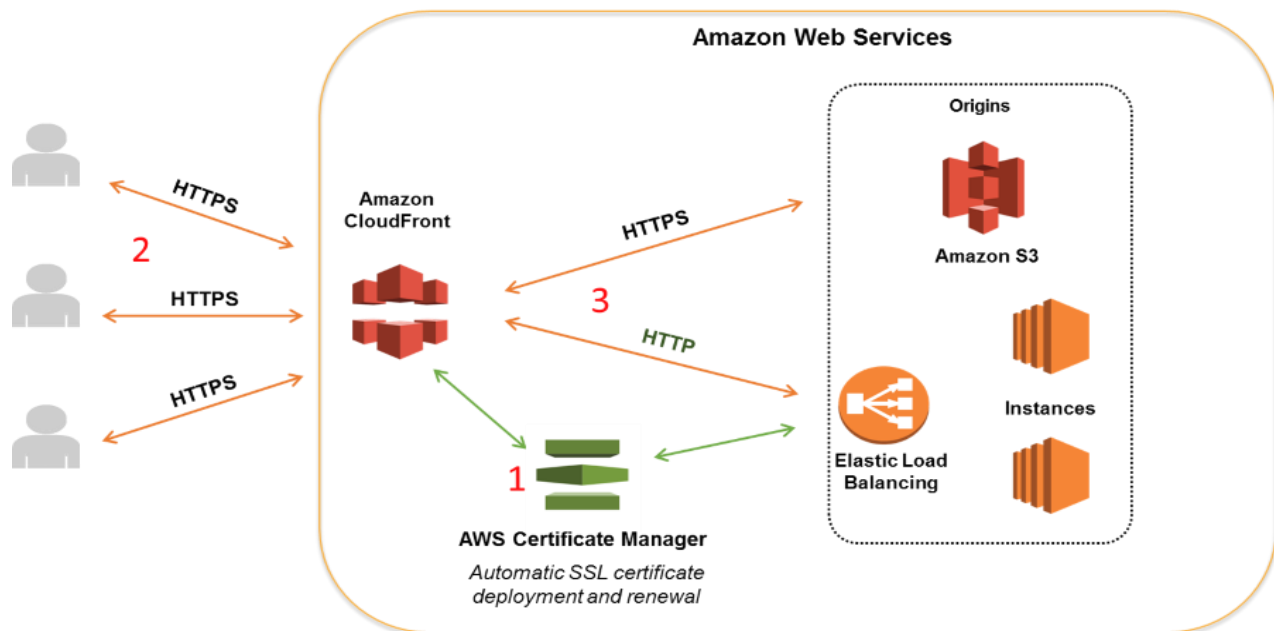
Amazon Web Services

Origins

HTTPS

2

HTTPS

HTTPS

Amazon CloudFront

HTTPS

3

HTTP

Amazon S3

Instances

Elastic Load Balancing

1

AWS Certificate Manager

Automatic SSL certificate deployment and renewal